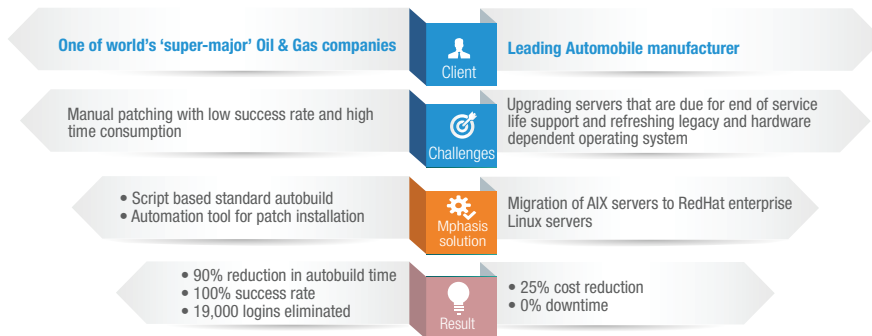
One of world's 'super-major' Oil & Gas companies

Client

Leading Automobile manufacturer

Manual patching with low success rate and high time consumption

Challenges

Upgrading servers that are due for end of service life support and refreshing legacy and hardware dependent operating system

• Script based standard autobuild
• Automation tool for patch installation

Mphasis solution

Migration of AIX servers to RedHat enterprise Linux servers

• 90% reduction in autobuild time
• 100% success rate
• 19,000 logins eliminated

Result

• 25% cost reduction
• 0% downtime